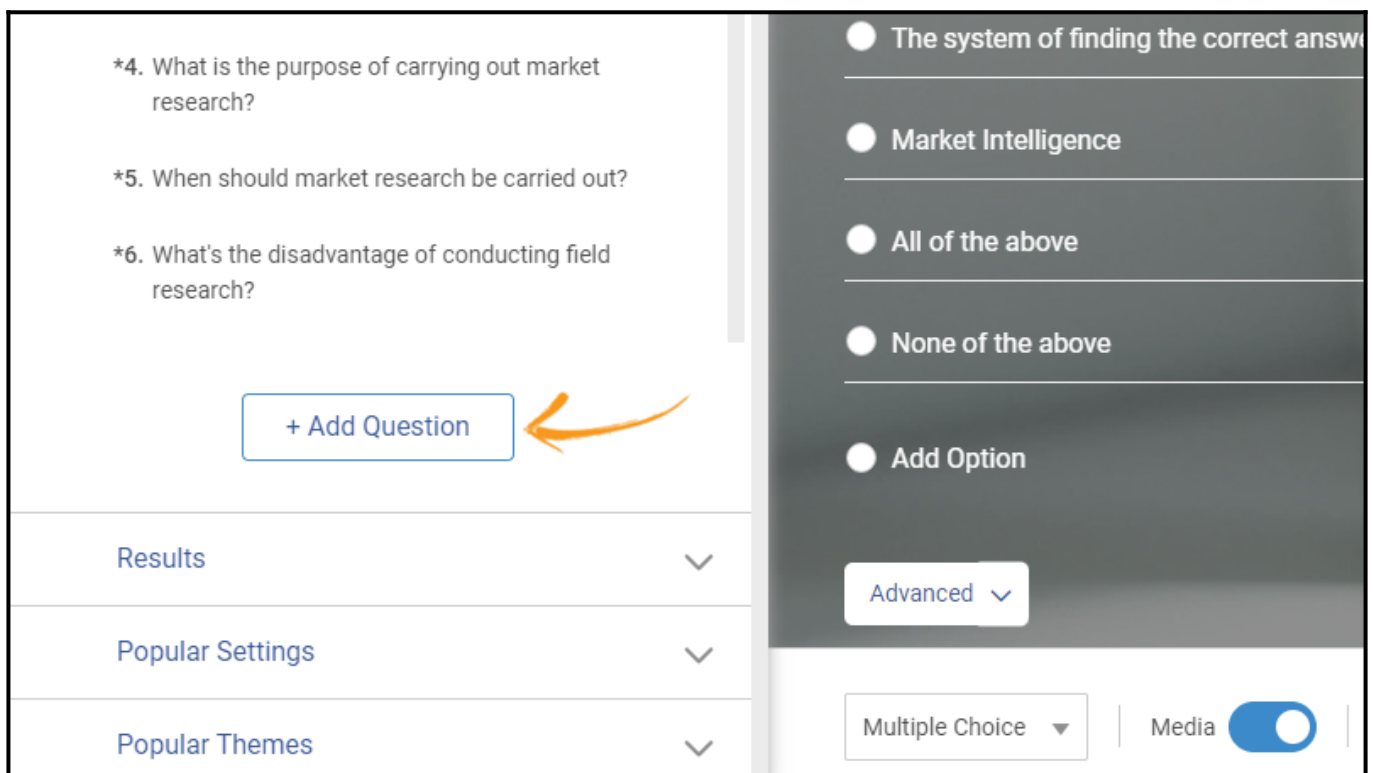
*4. What is the purpose of carrying out market research?

*5. When should market research be carried out?

*6. What's the disadvantage of conducting field research?

+ Add Question

Results

Popular Settings

Popular Themes

The system of finding the correct answ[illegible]

Market Intelligence

All of the above

None of the above

Add Option

Advanced

Multiple Choice

Media